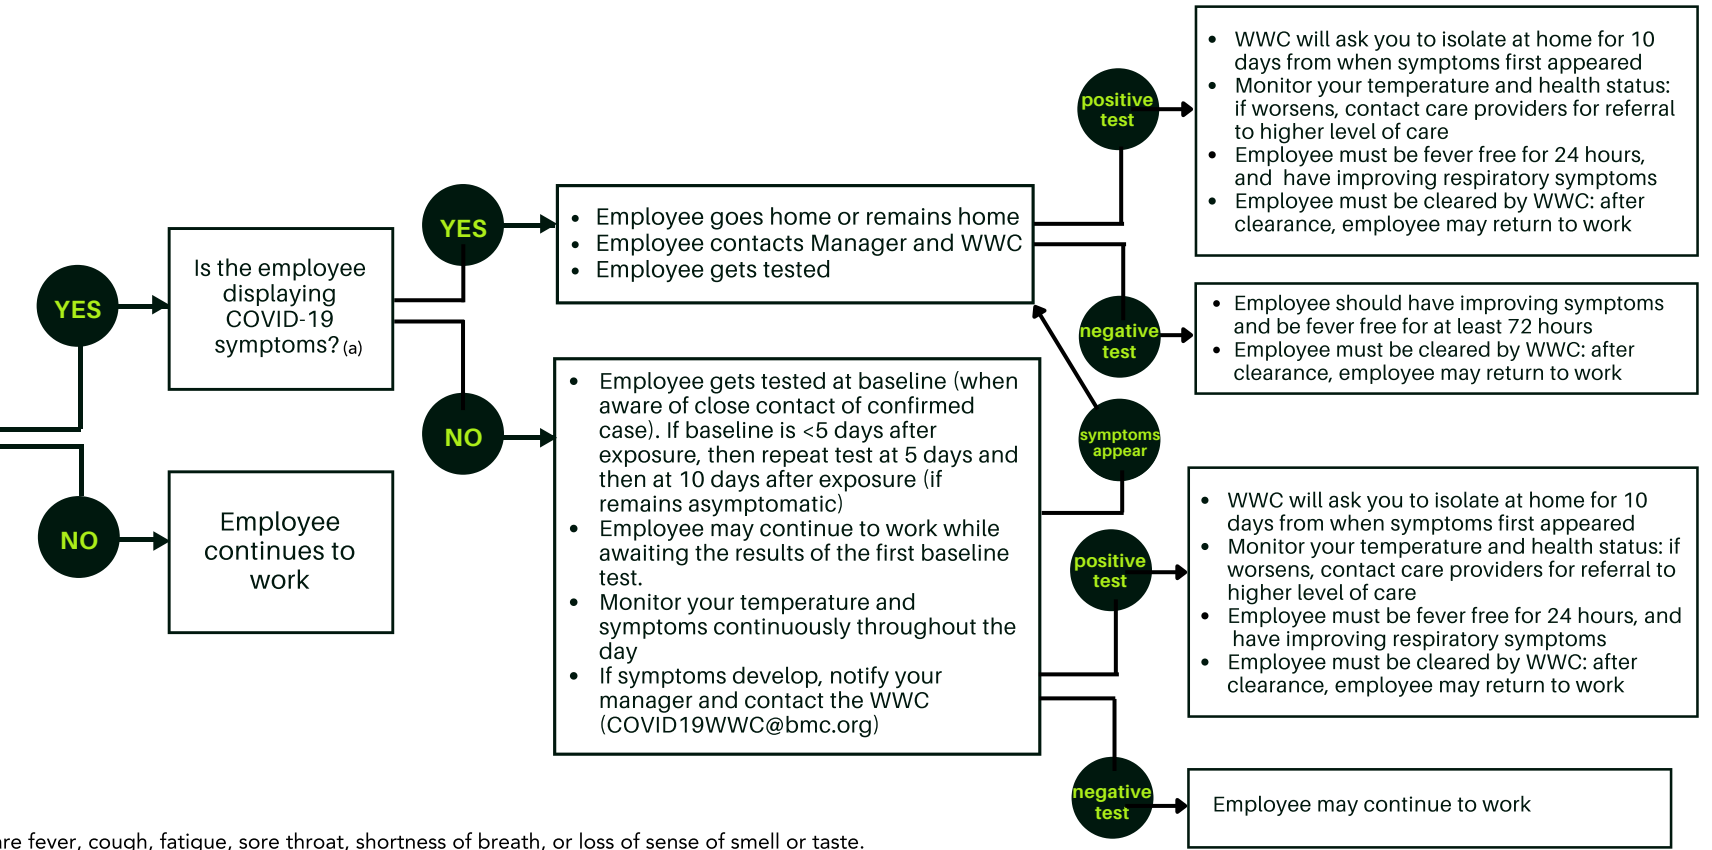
YES

NO

Is the employee displaying COVID-19 symptoms? (a)

Employee continues to work

YES

NO

- Employee goes home or remains home
- Employee contacts Manager and WWC
- Employee gets tested

- Employee gets tested at baseline (when aware of close contact of confirmed case). If baseline is <5 days after exposure, then repeat test at 5 days and then at 10 days after exposure (if remains asymptomatic)
- Employee may continue to work while awaiting the results of the first baseline test.
- Monitor your temperature and symptoms continuously throughout the day
- If symptoms develop, notify your manager and contact the WWC (COVID19WWC@bmc.org)

positive test

- WWC will ask you to isolate at home for 10 days from when symptoms first appeared
- Monitor your temperature and health status: if worsens, contact care providers for referral to higher level of care
- Employee must be fever free for 24 hours, and have improving respiratory symptoms
- Employee must be cleared by WWC: after clearance, employee may return to work

negative test

- Employee should have improving symptoms and be fever free for at least 72 hours
- Employee must be cleared by WWC: after clearance, employee may return to work

symptoms appear

positive test

- WWC will ask you to isolate at home for 10 days from when symptoms first appeared
- Monitor your temperature and health status: if worsens, contact care providers for referral to higher level of care
- Employee must be fever free for 24 hours, and have improving respiratory symptoms
- Employee must be cleared by WWC: after clearance, employee may return to work

negative test

Employee may continue to work

re fever, cough, fatigue, sore throat, shortness of breath, or loss of sense of smell or taste.